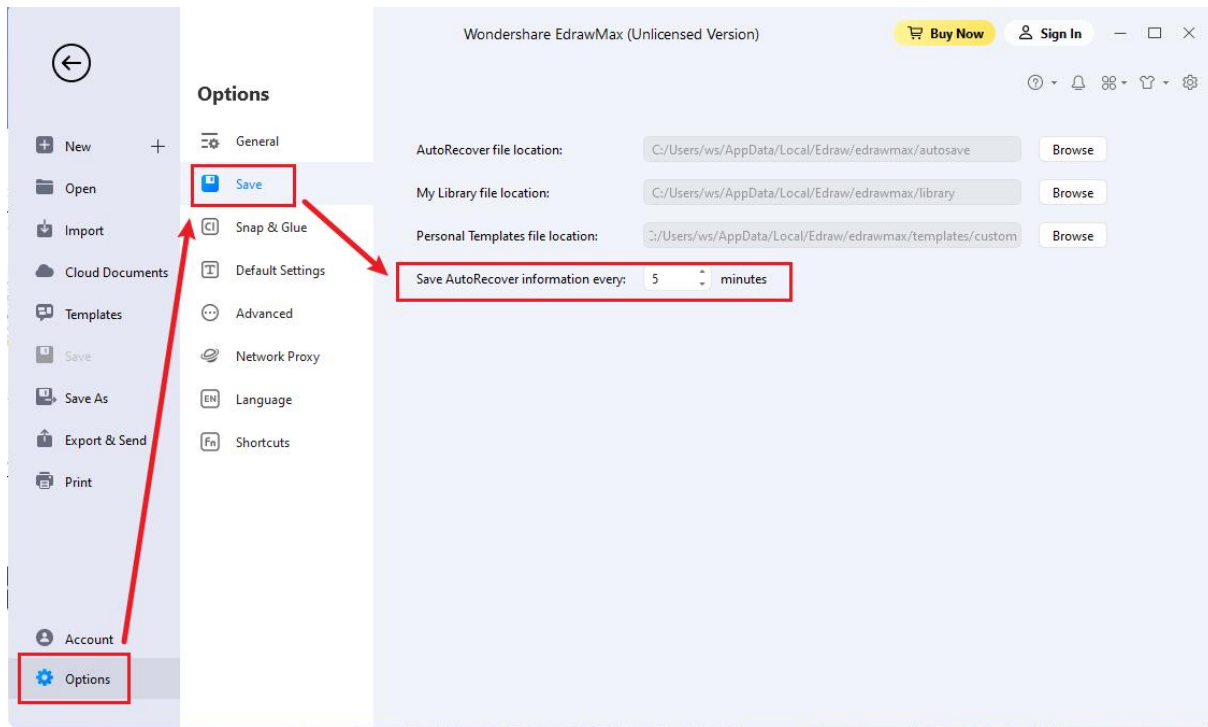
Wondershare EdrawMax (Unlicensed Version)

Buy Now

Sign In

New

Open

Import

Cloud Documents

Templates

Save

Save As

Export & Send

Print

Account

Options

Options

General

Save

Snap & Glue

Default Settings

Advanced

Network Proxy

Language

Shortcuts

AutoRecover file location: C:/Users/ws/AppData/Local/Edraw/edrawmax/autosave Browse

My Library file location: C:/Users/ws/AppData/Local/Edraw/edrawmax/library Browse

Personal Templates file location: :/Users/ws/AppData/Local/Edraw/edrawmax/templates/custom Browse

Save AutoRecover information every: 5 minutes